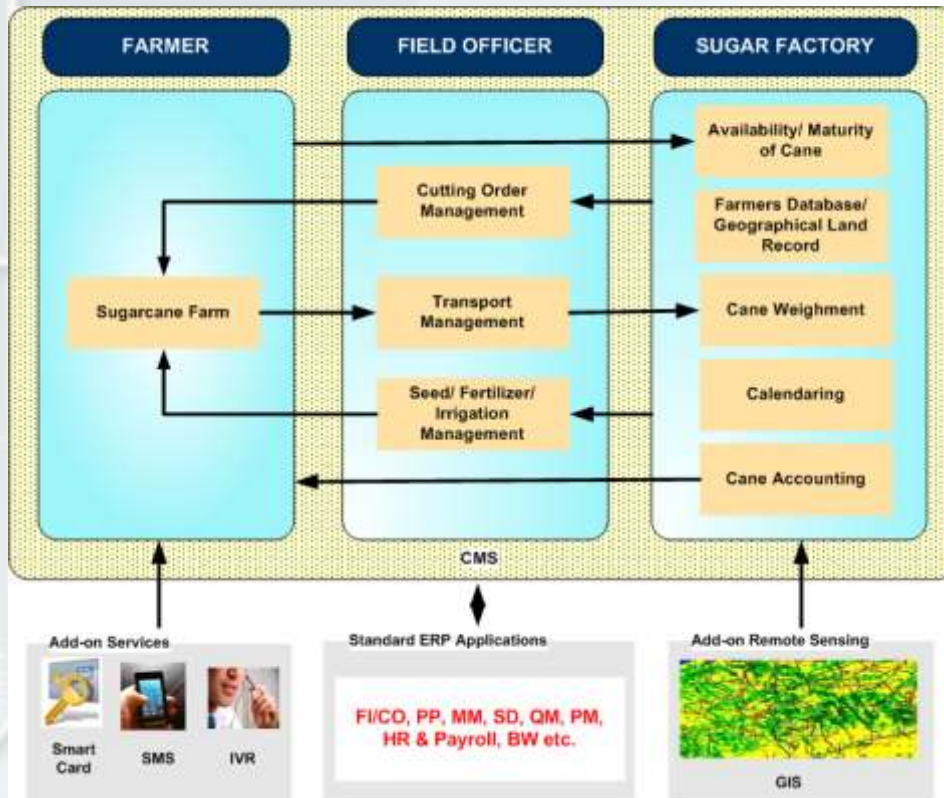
FARMER

FIELD OFFICER

SUGAR FACTORY

Availability/ Maturity of Cane

Cutting Order Management

Farmers Database/ Geographical Land Record

Sugarcane Farm

Transport Management

Cane Weighment

Calendaring

Seed/ Fertilizer/ Irrigation Management

Cane Accounting

CMS

Add-on Services

Smart Card

SMS

IVR

Standard ERP Applications

FI/CO, PP, MM, SD, QM, PM, HR & Payroll, BW etc.

Add-on Remote Sensing

GIS